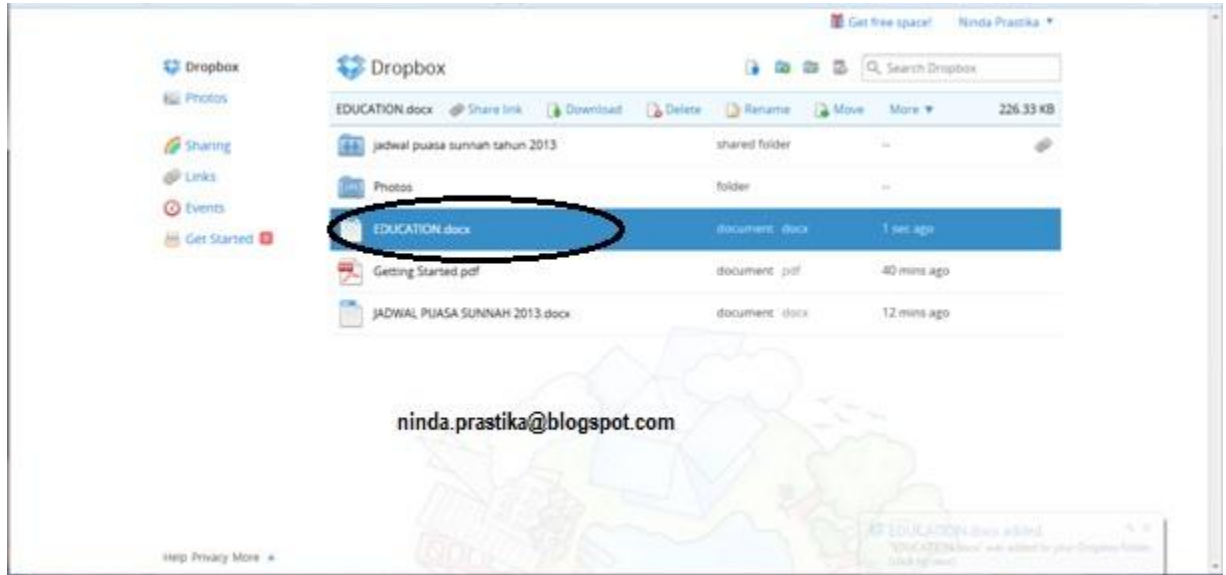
Get free space! Ninda Prastika ▾

Dropbox
Photos

Sharing
Links
Events
Get Started

Dropbox

Search Dropbox

EDUCATION.docx Share link Download Delete Rename Move More ▾ 226.33 KB

| | | |
|---|---|---|
| jadwal puasa sunnah tahun 2013 | shared folder | -- |
| Photos | folder | -- |
| EDUCATION.docx | document docx | 1 sec ago |
| Getting Started.pdf | document pdf | 40 mins ago |
| JADWAL PUASA SUNNAH 2013.docx | document docx | 12 mins ago |

ninda.prastika@blogspot.com

EDUCATION.docx added
"EDUCATION.docx" was added to your Dropbox folder. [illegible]

Help Privacy More ▴